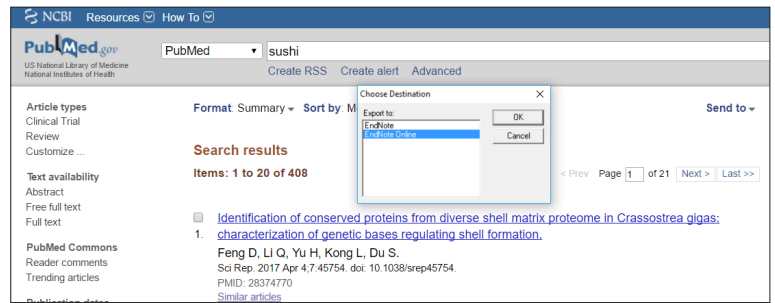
NCBI Resources How To

PubMed.gov
US National Library of Medicine
National Institutes of Health

PubMed
sushi
Create RSS Create alert Advanced

Article types
Clinical Trial
Review
Customize ...

Text availability
Abstract
Free full text
Full text

PubMed Commons
Reader comments
Trending articles

Publication dates

Format: Summary Sort by: M

Send to

Search results

Items: 1 to 20 of 408

< Prev Page 1 of 21 Next > Last >>

Choose Destination
Export to:
EndNote
EndNote Online
OK
Cancel

1. Identification of conserved proteins from diverse shell matrix proteome in Crassostrea gigas: characterization of genetic bases regulating shell formation.
Feng D, Li Q, Yu H, Kong L, Du S.
Sci Rep. 2017 Apr 4;7:45754. doi: 10.1038/srep45754.
PMID: 28374770
Similar articles